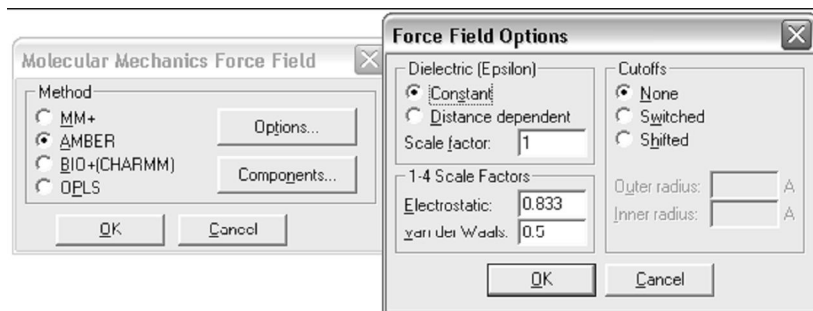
Molecular Mechanics Force Field

Method
MM+
AMBER
BIO+(CHARMM)
OPLS

Options...
Components...

OK
Cancel

Force Field Options

Dielectric (Epsilon)
Constant
Distance dependent
Scale factor: 1

1-4 Scale Factors
Electrostatic: 0.833
van der Waals: 0.5

Cutoffs
None
Switched
Shifted

Outer radius: A
Inner radius: A

OK
Cancel